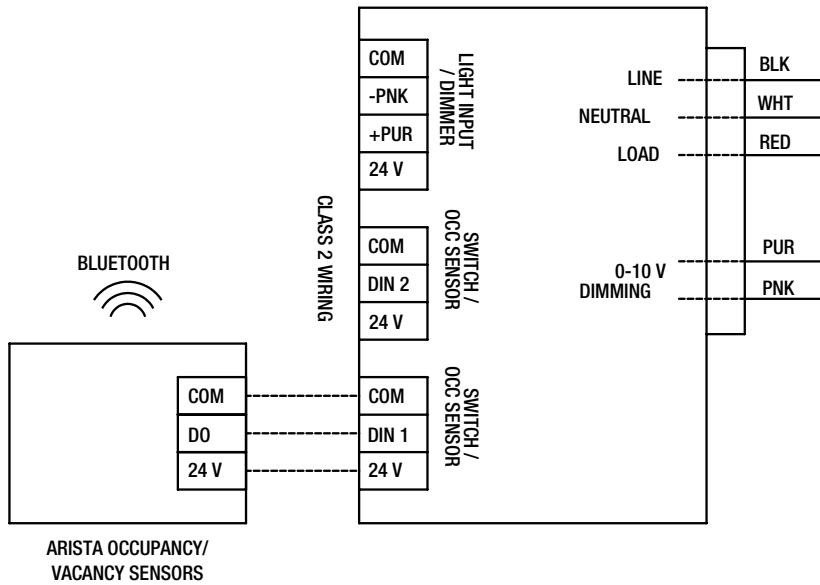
COM
-PNK
+PUR
24 V

LIGHT INPUT / DIMMER

LINE
NEUTRAL
LOAD

BLK
WHT
RED

CLASS 2 WIRING

COM
DIN 2
24 V

SWITCH / OCC SENSOR

BLUETOOTH

0-10 V DIMMING

PUR
PNK

COM
DO
24 V

COM
DIN 1
24 V

SWITCH / OCC SENSOR

ARISTA OCCUPANCY/ VACANCY SENSORS